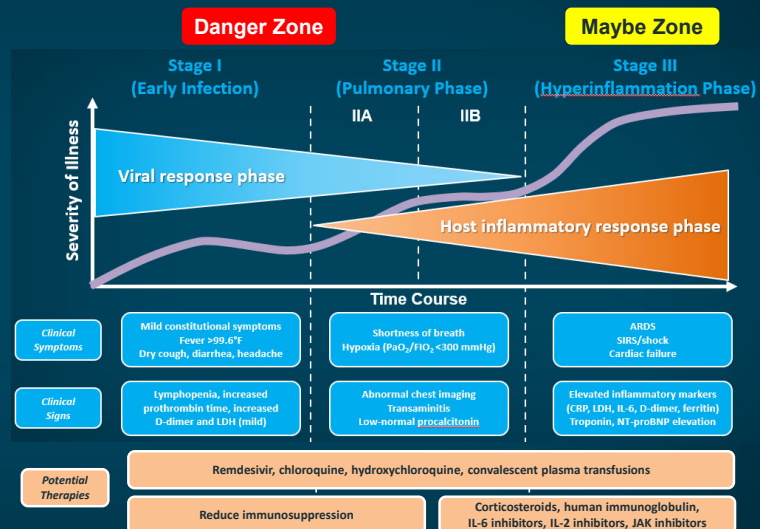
Danger Zone

Maybe Zone

Stage I
(Early Infection)

Stage II
(Pulmonary Phase)

Stage III
(Hyperinflammation Phase)

IIA

IIB

Severity of Illness

Viral response phase

Host inflammatory response phase

Time Course

Clinical Symptoms

Mild constitutional symptoms
Fever >99.6°F
Dry cough, diarrhea, headache

Shortness of breath
Hypoxia ($PaO_2/FIO_2$ <300 mmHg)

ARDS
SIRS/shock
Cardiac failure

Clinical Signs

Lymphopenia, increased prothrombin time, increased D-dimer and LDH (mild)

Abnormal chest imaging
Transaminitis
Low-normal procalcitonin

Elevated inflammatory markers (CRP, LDH, IL-6, D-dimer, ferritin)
Troponin, NT-proBNP elevation

Potential Therapies

Remdesivir, chloroquine, hydroxychloroquine, convalescent plasma transfusions

Reduce immunosuppression

Corticosteroids, human immunoglobulin, IL-6 inhibitors, IL-2 inhibitors, JAK inhibitors